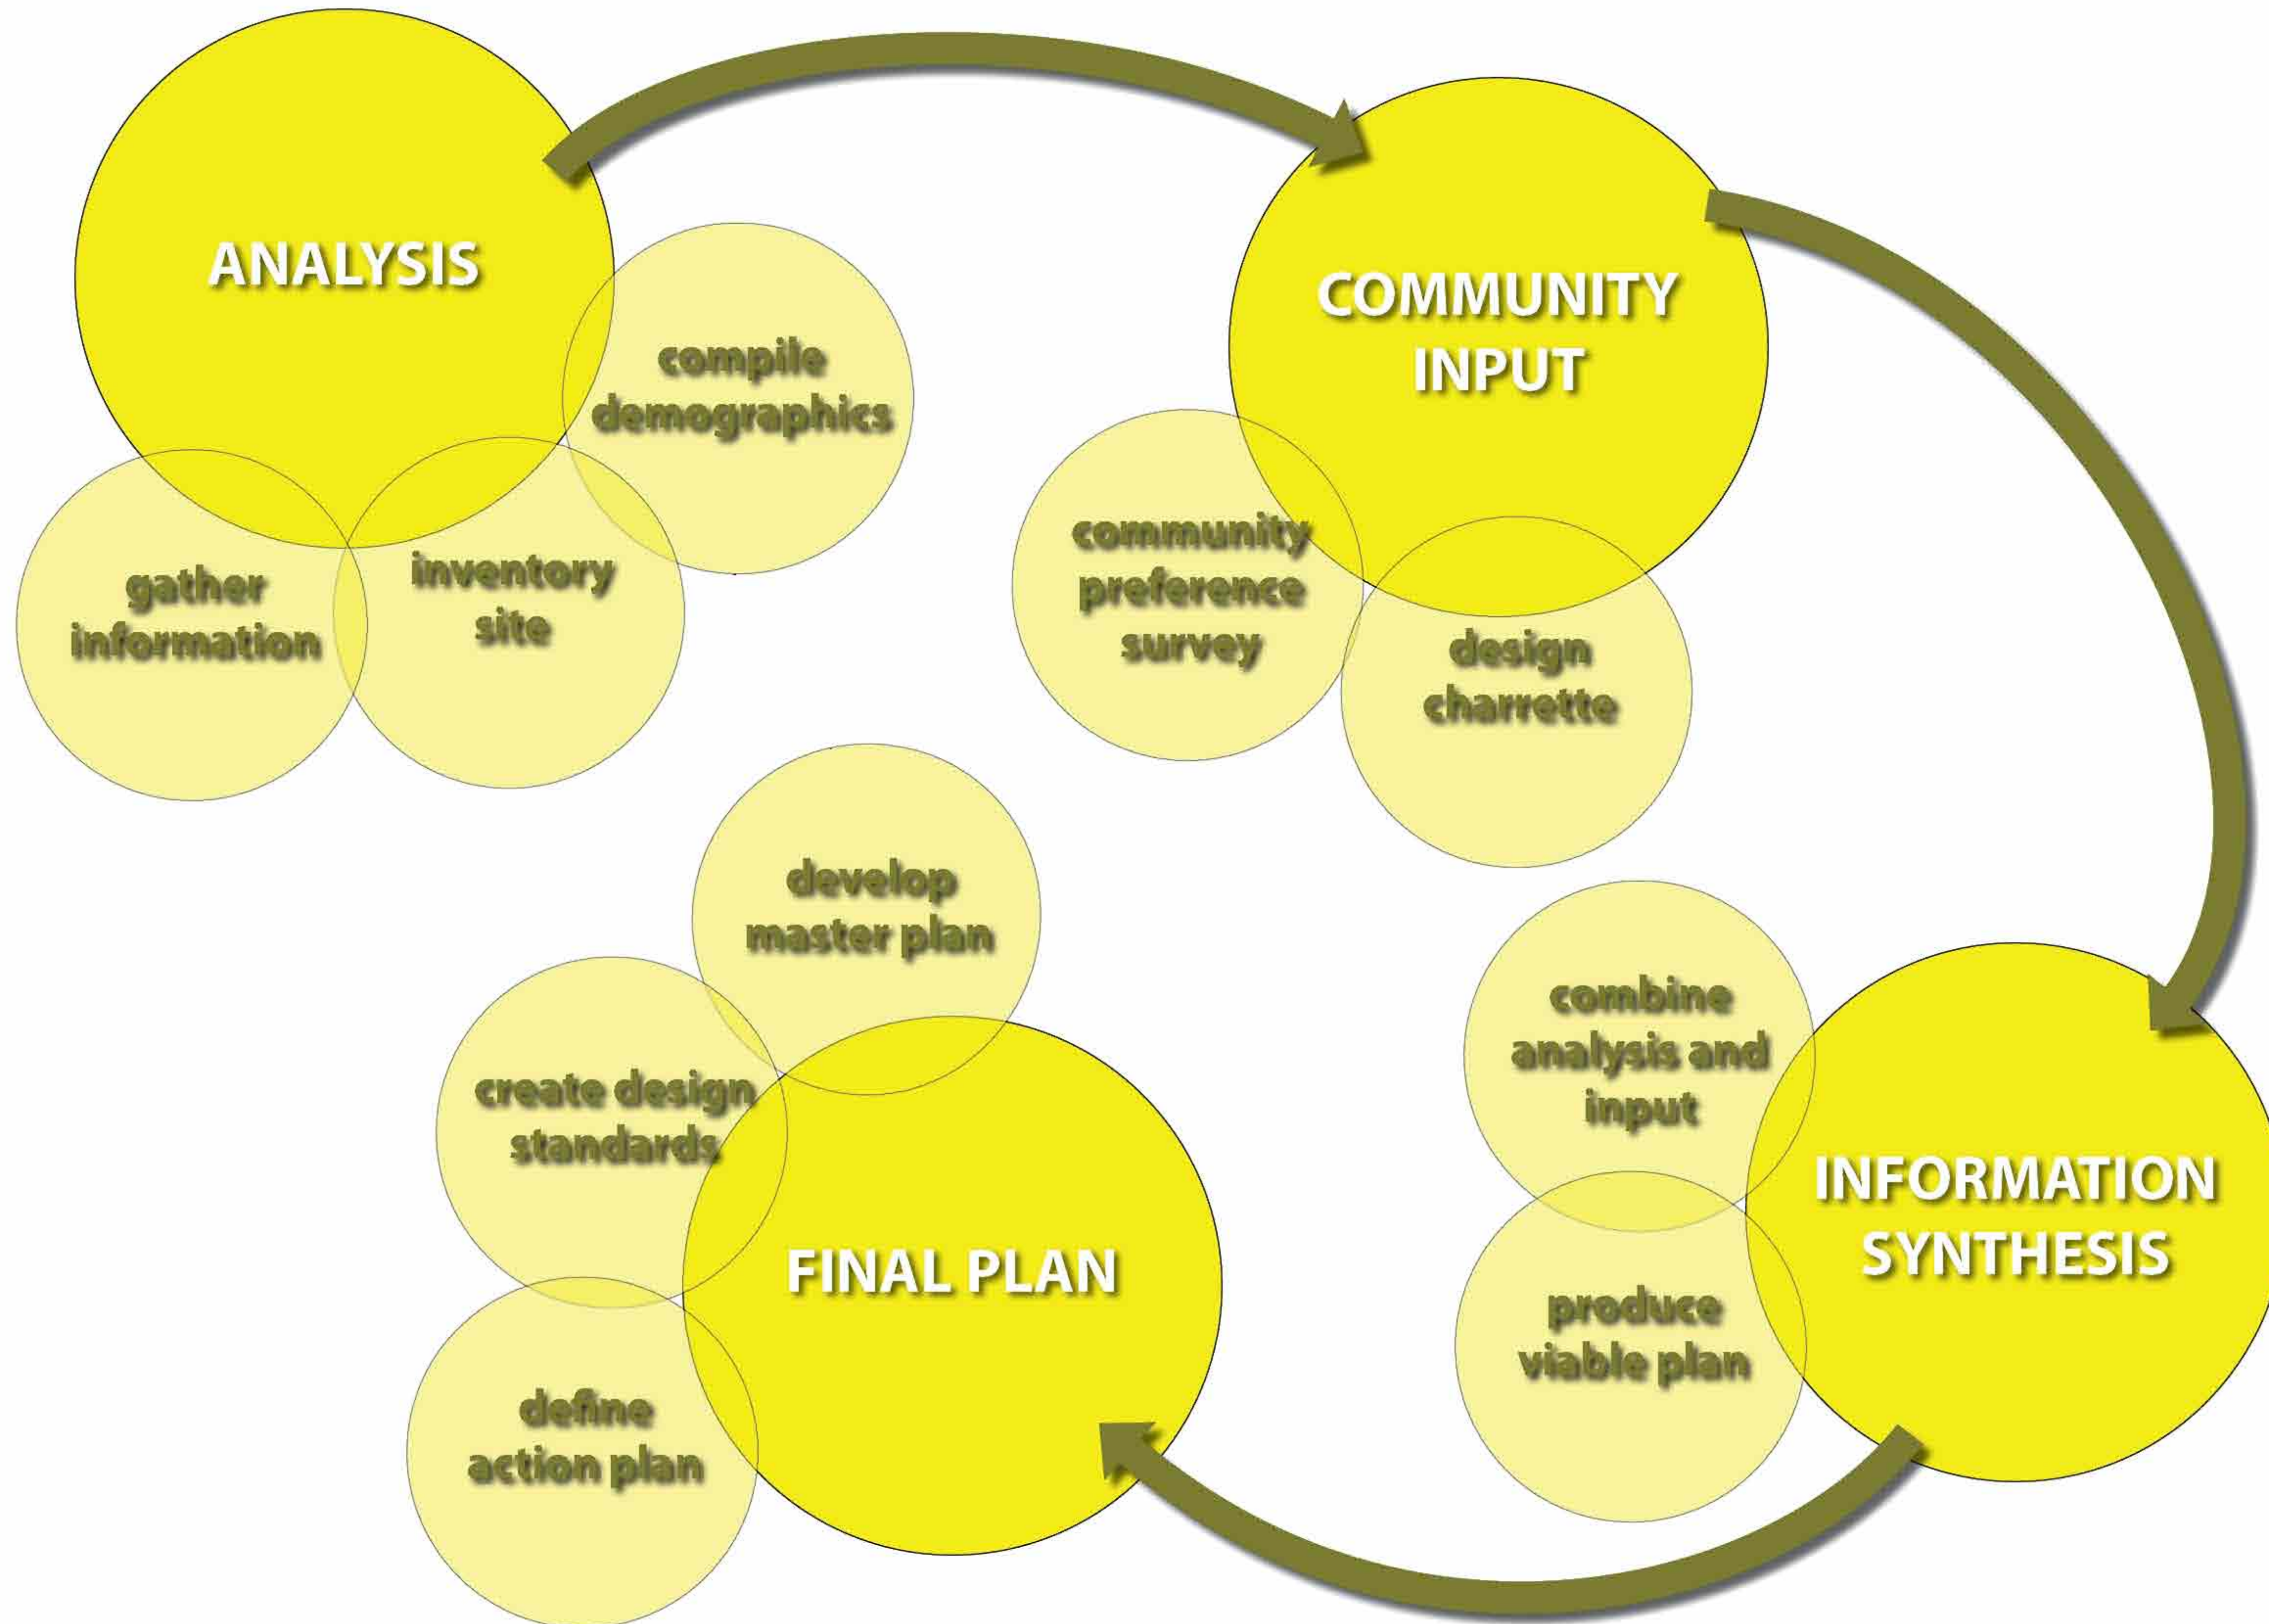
ANALYSIS

compile demographics

gather information

inventory site

COMMUNITY INPUT

community preference survey

design charrette

develop master plan

create design standards

FINAL PLAN

define action plan

combine analysis and input

INFORMATION SYNTHESIS

produce viable plan